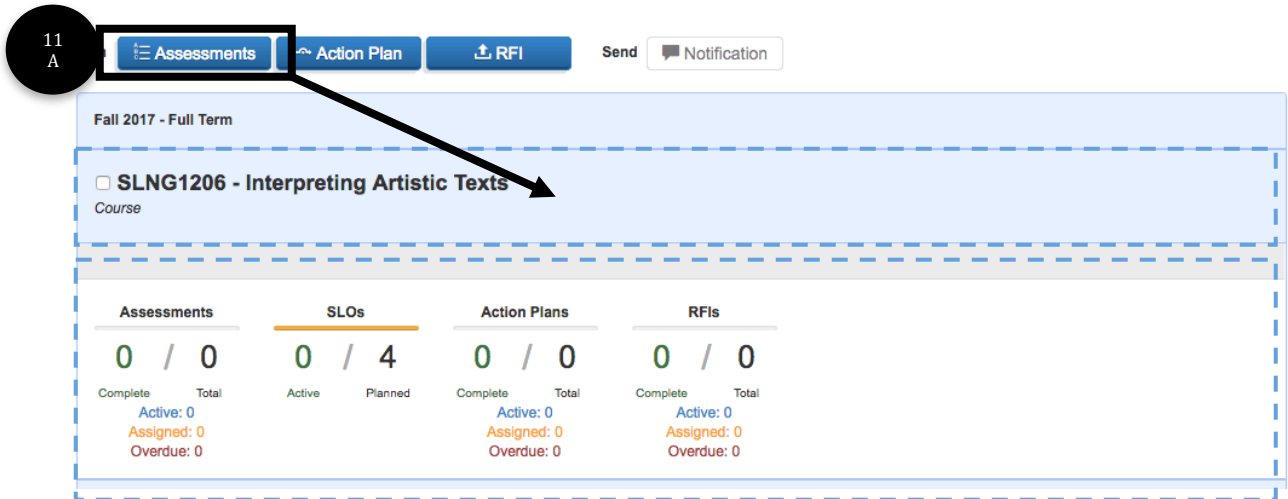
11 A

Assessments Action Plan RFI Send Notification

Fall 2017 - Full Term

SLNG1206 - Interpreting Artistic Texts
Course

| Assessments | SLOs | Action Plans | RFIs |
|---|---|---|---|
| 0 / 0 | 0 / 4 | 0 / 0 | 0 / 0 |
| Complete Total | Active Planned | Complete Total | Complete Total |
| Active: 0 | | Active: 0 | Active: 0 |
| Assigned: 0 | | Assigned: 0 | Assigned: 0 |
| Overdue: 0 | | Overdue: 0 | Overdue: 0 |